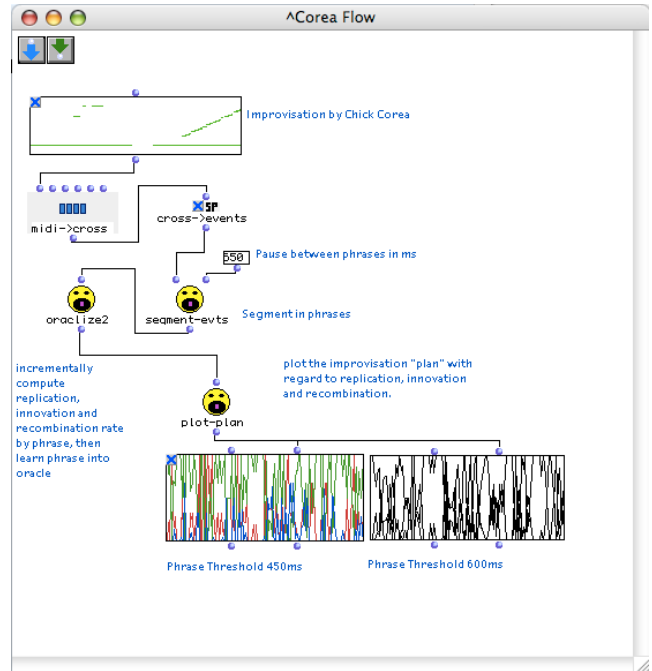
^Corea Flow

Improvisation by Chick Corea

midi->cross

SP
cross->events

550
Pause between phrases in ms

oraclize2

segment-evts
Segment in phrases

incrementally compute replication, innovation and recombination rate by phrase, then learn phrase into oracle

plot the improvisation "plan" with regard to replication, innovation and recombination.

plot-plan

Phrase Threshold 450ms

Phrase Threshold 600ms